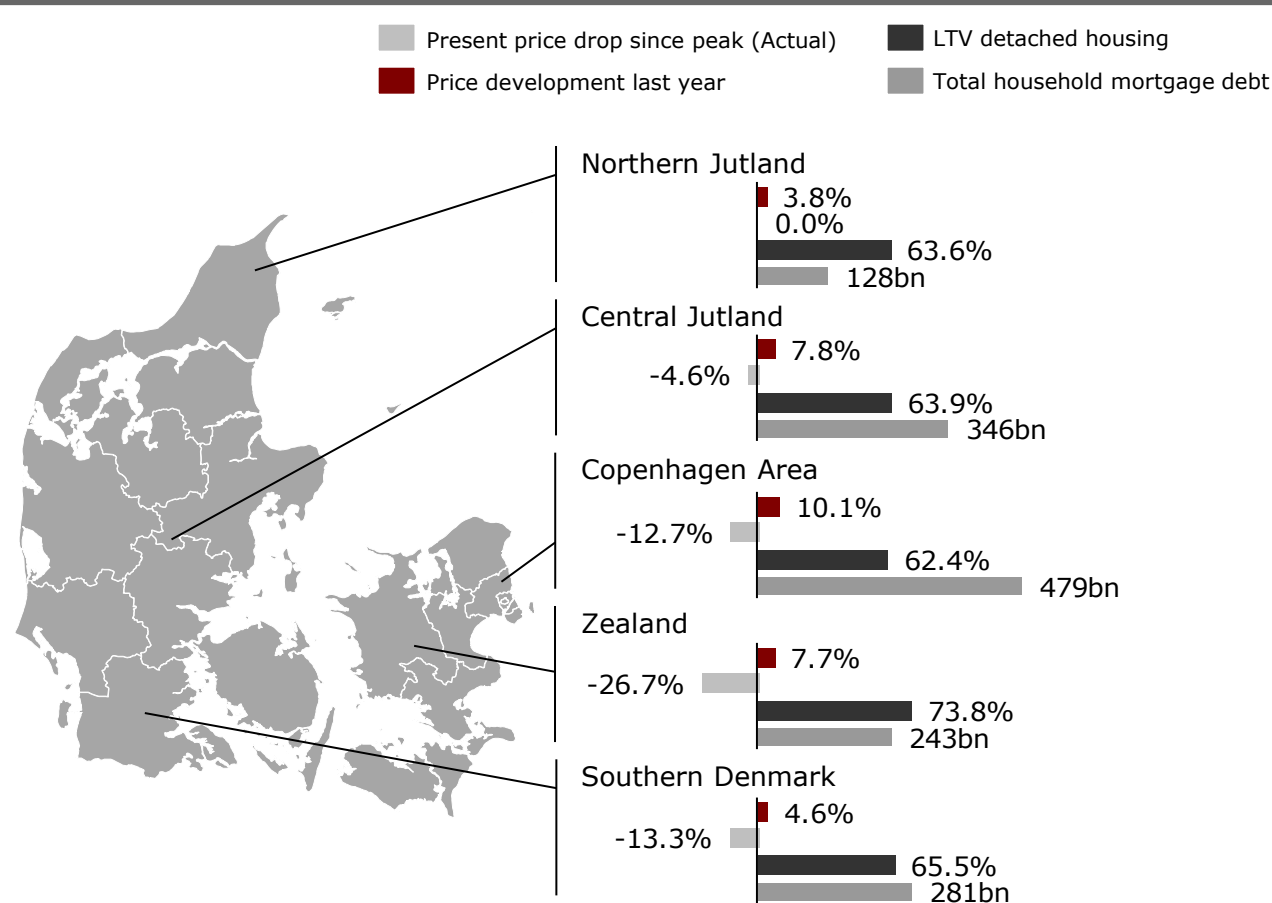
Present price drop since peak (Actual)
LTV detached housing
Price development last year
Total household mortgage debt

Northern Jutland
3.8%
0.0%
63.6%
128bn

Central Jutland
7.8%
-4.6%
63.9%
346bn

Copenhagen Area
10.1%
-12.7%
62.4%
479bn

Zealand
7.7%
-26.7%
73.8%
243bn

Southern Denmark
4.6%
-13.3%
65.5%
281bn